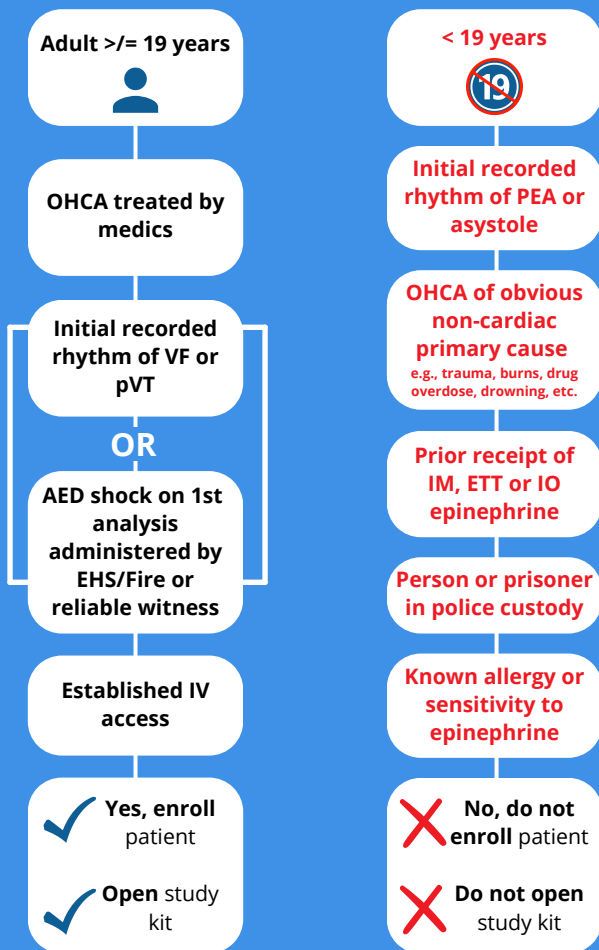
Adult >/= 19 years

OHCA treated by medics

Initial recorded rhythm of VF or pVT

OR

AED shock on 1st analysis administered by EHS/Fire or reliable witness

Established IV access

Yes, enroll patient

Open study kit

< 19 years

19

Initial recorded rhythm of PEA or asystole

OHCA of obvious non-cardiac primary cause
e.g., trauma, burns, drug overdose, drowning, etc.

Prior receipt of IM, ETT or IO epinephrine

Person or prisoner in police custody

Known allergy or sensitivity to epinephrine

No, do not enroll patient

Do not open study kit